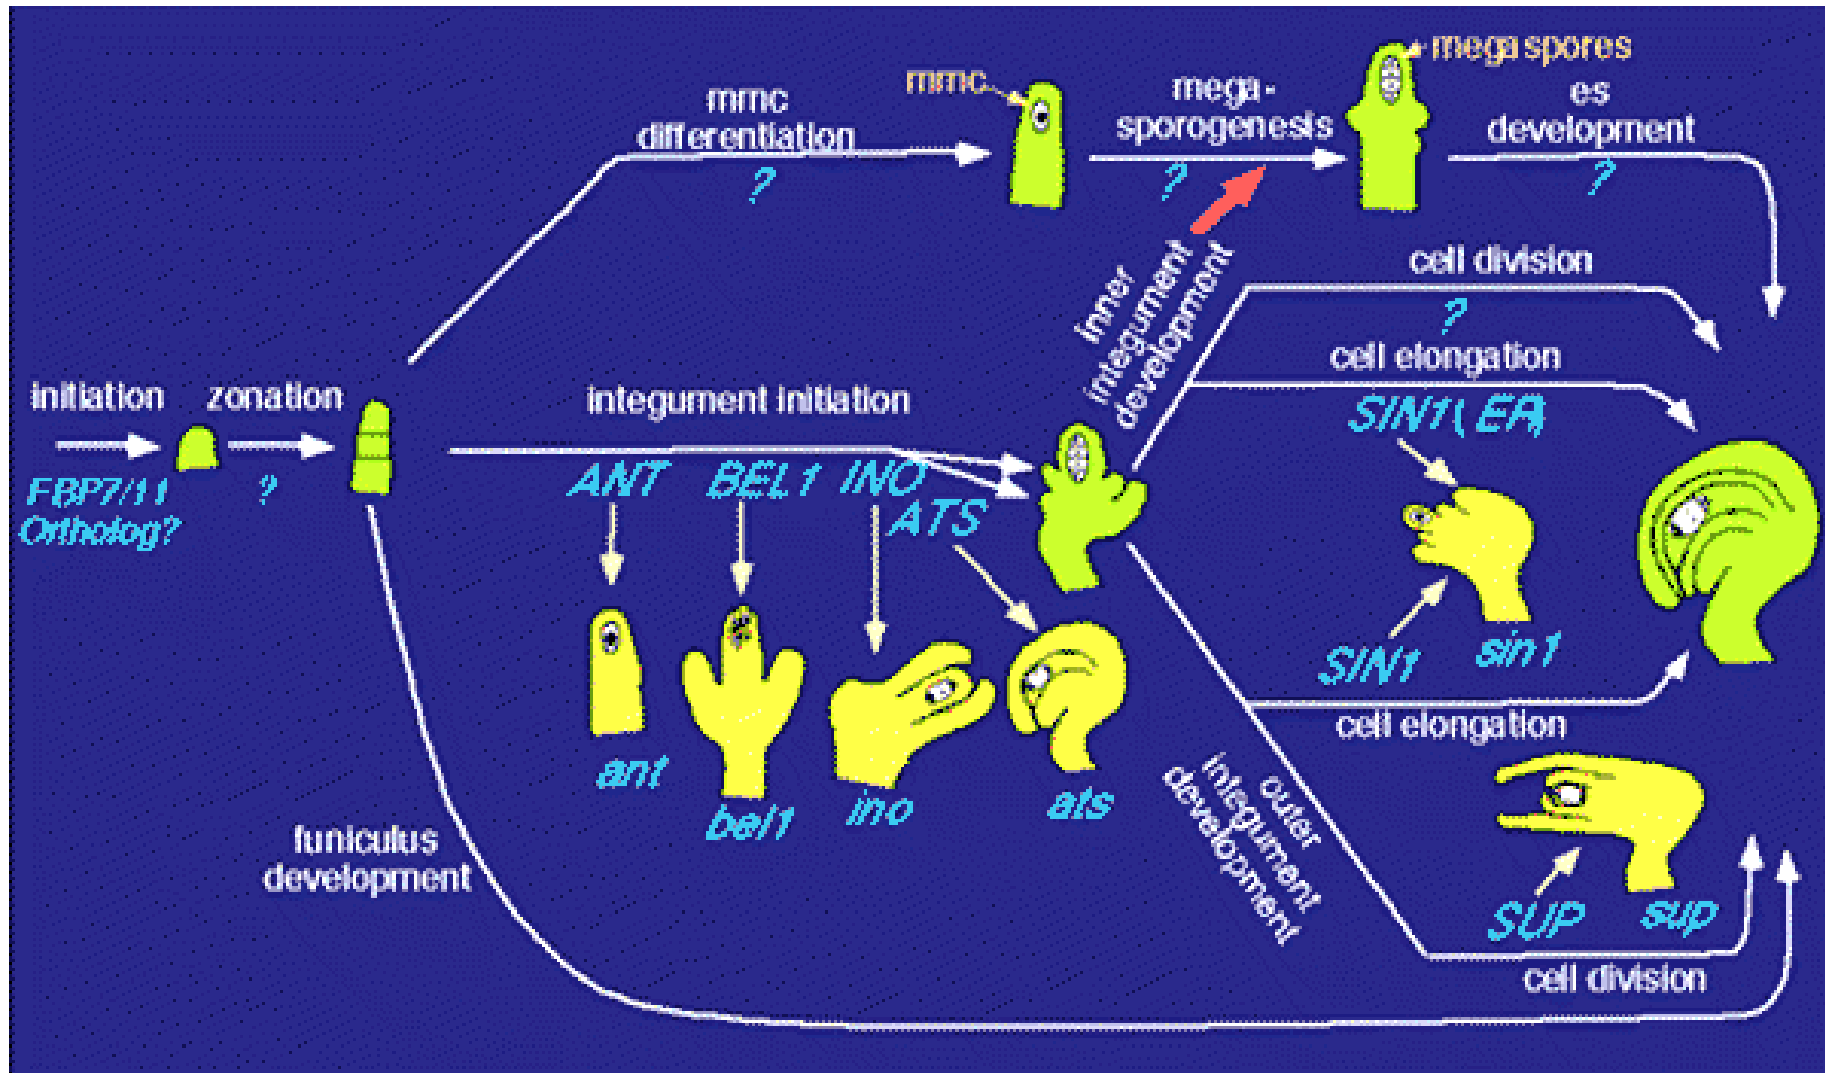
mmc differentiation
?
mmc
mega-sporogenesis
?
mega spores
es development
?
inner integument development
cell division
?
cell elongation
SIN1 (EA)
initiation
FBP7/11 Ortholog?
zonation
?
integument initiation
ANT
BEL1
INO
ATS
ant
bel1
ino
ats
SIN1
sin1
cell elongation
outer integument development
SUP
sup
cell division
funiculus development